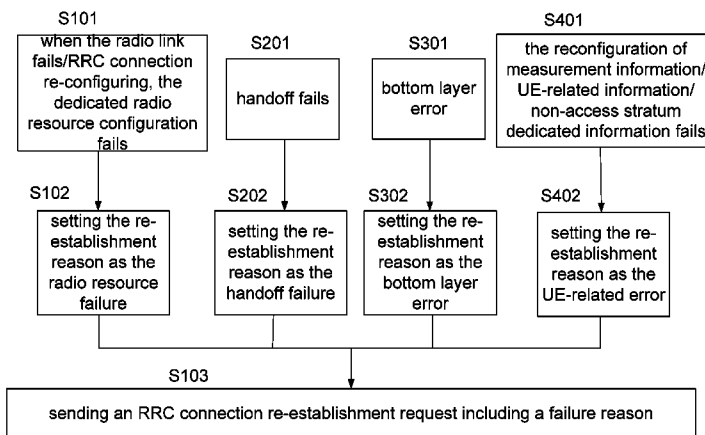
S101

when the radio link fails/RRC connection re-configuring, the dedicated radio resource configuration fails

S201

handoff fails

S301

bottom layer error

S401

the reconfiguration of measurement information/ UE-related information/ non-access stratum dedicated information fails

S102

setting the re-establishment reason as the radio resource failure

S202

setting the re-establishment reason as the handoff failure

S302

setting the re-establishment reason as the bottom layer error

S402

setting the re-establishment reason as the UE-related error

S103

sending an RRC connection re-establishment request including a failure reason